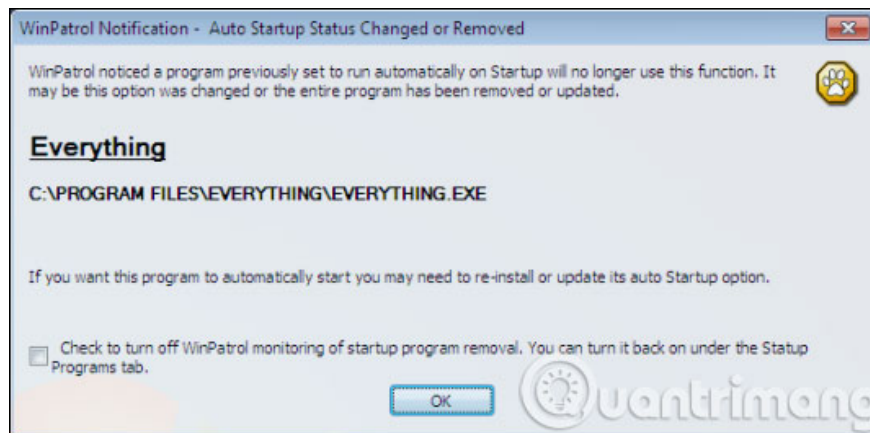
WinPatrol Notification - Auto Startup Status Changed or Removed

WinPatrol noticed a program previously set to run automatically on Startup will no longer use this function. It may be this option was changed or the entire program has been removed or updated.

Everything

C:\PROGRAM FILES\EVERYTHING\EVERYTHING.EXE

If you want this program to automatically start you may need to re-install or update its auto Startup option.

Check to turn off WinPatrol monitoring of startup program removal. You can turn it back on under the Statup Programs tab.

OK

Quantrimang